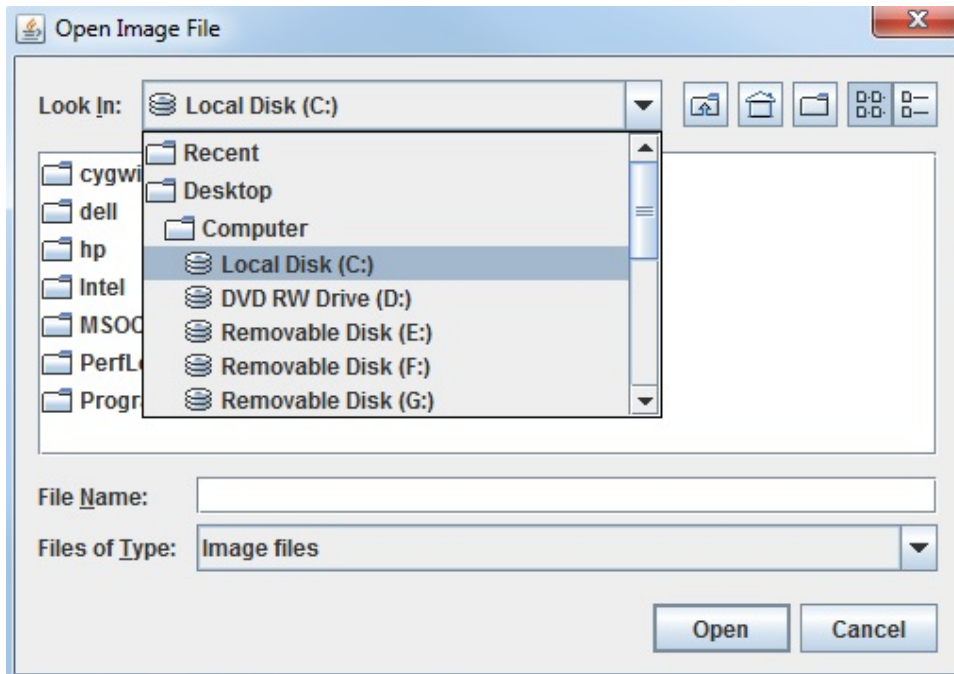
Open Image File

X

Look In: Local Disk (C:)

Recent
Desktop
Computer
Local Disk (C:)
DVD RW Drive (D:)
Removable Disk (E:)
Removable Disk (F:)
Removable Disk (G:)

cygwi
dell
hp
Intel
MSOC
PerfL
Progr

File Name:

Files of Type: Image files

Open

Cancel